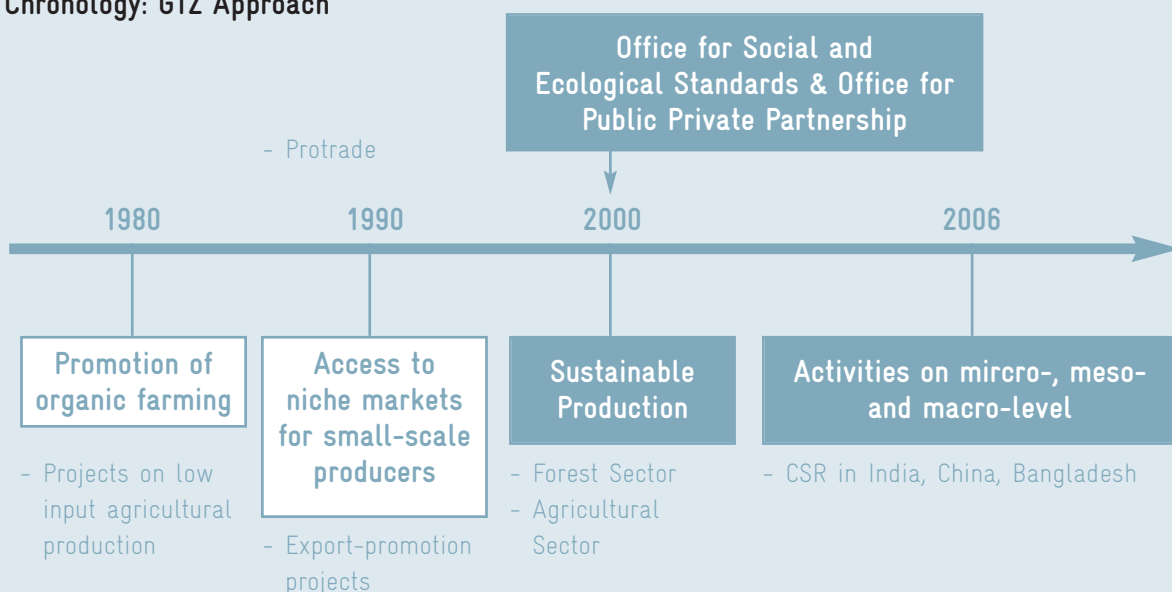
Chronology: GTZ Approach

Office for Social and Ecological Standards & Office for Public Private Partnership

- Protrade

1980

1990

2000

2006

Promotion of organic farming

- Projects on low input agricultural production

Access to niche markets for small-scale producers

- Export-promotion projects

Sustainable Production

- Forest Sector
- Agricultural Sector

Activities on mircro-, meso- and macro-level

- CSR in India, China, Bangladesh